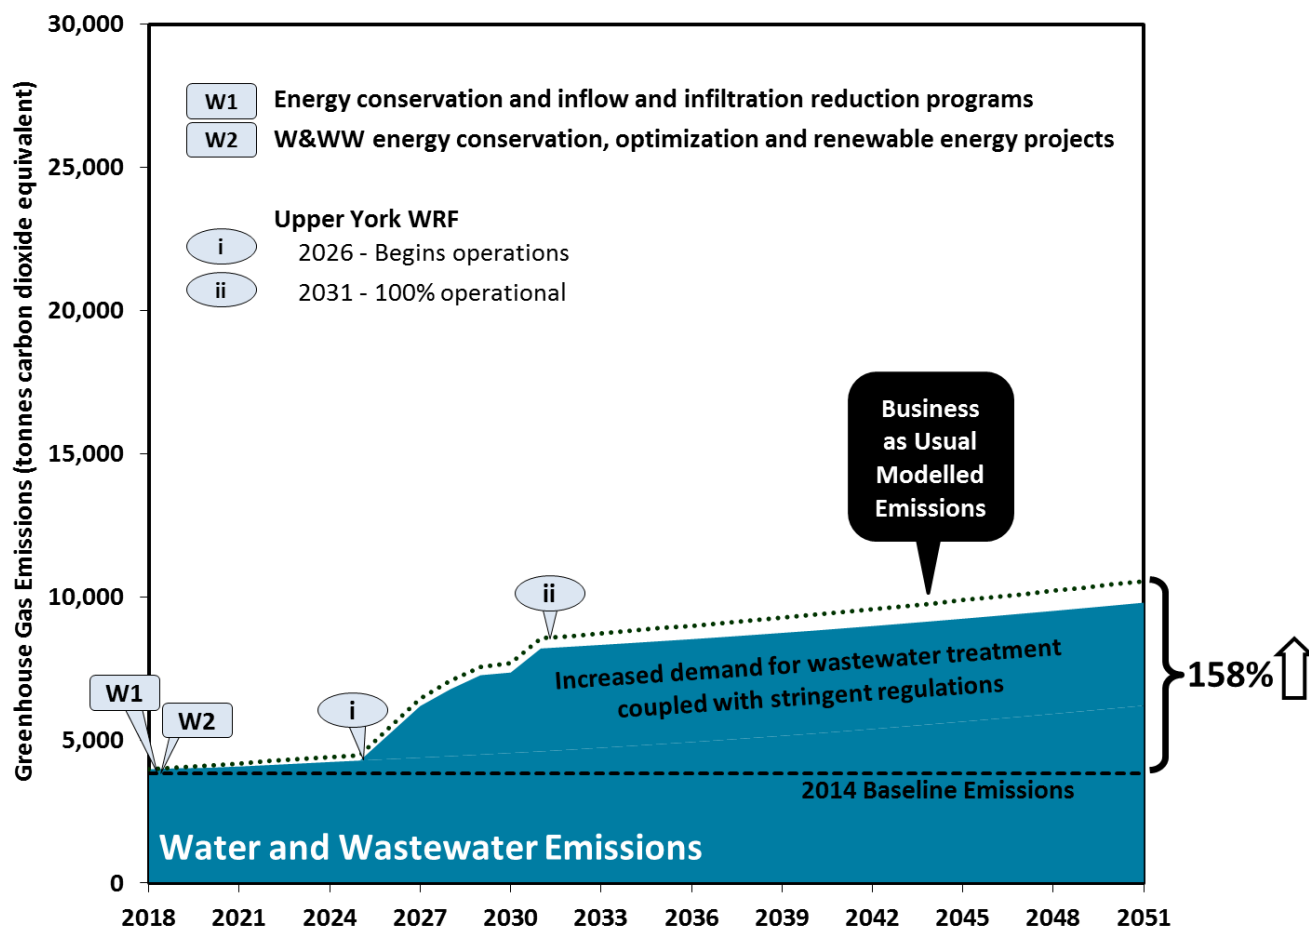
W1 Energy conservation and inflow and infiltration reduction programs
W2 W&WW energy conservation, optimization and renewable energy projects

Upper York WRF
i 2026 - Begins operations
ii 2031 - 100% operational

Business as Usual Modelled Emissions

ii

Increased demand for wastewater treatment coupled with stringent regulations

158%

W1
W2
i

2014 Baseline Emissions

Water and Wastewater Emissions

Greenhouse Gas Emissions (tonnes carbon dioxide equivalent)

30,000
25,000
20,000
15,000
10,000
5,000
0

2018 2021 2024 2027 2030 2033 2036 2039 2042 2045 2048 2051